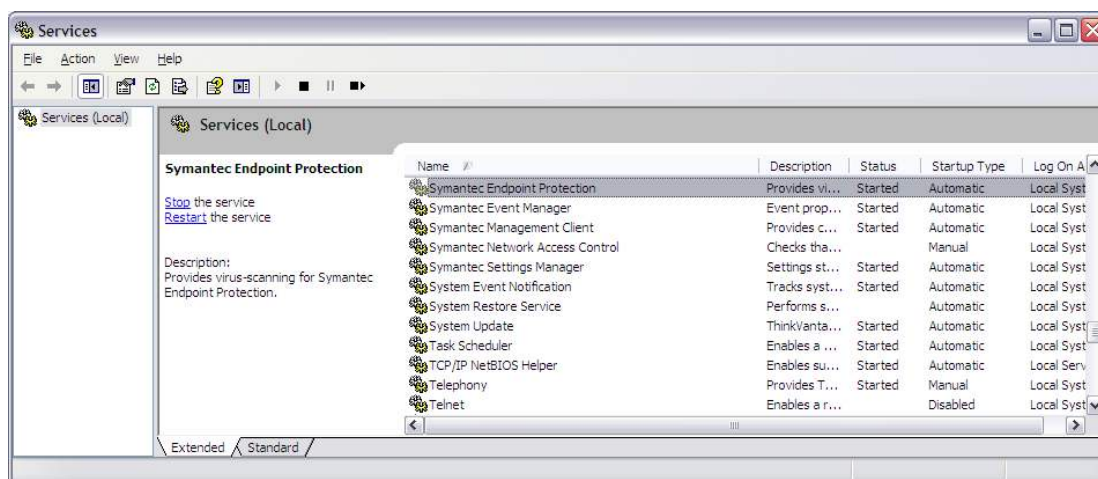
Services

File Action View Help

Services (Local)

Services (Local)

Symantec Endpoint Protection

Stop the service
Restart the service

Description:
Provides virus-scanning for Symantec Endpoint Protection.

| Name | Description | Status | Startup Type | Log On A |
|---|---|---|---|---|
| Symantec Endpoint Protection | Provides vi... | Started | Automatic | Local Syst |
| Symantec Event Manager | Event prop... | Started | Automatic | Local Syst |
| Symantec Management Client | Provides c... | Started | Automatic | Local Syst |
| Symantec Network Access Control | Checks tha... | | Manual | Local Syst |
| Symantec Settings Manager | Settings st... | Started | Automatic | Local Syst |
| System Event Notification | Tracks syst... | Started | Automatic | Local Syst |
| System Restore Service | Performs s... | | Automatic | Local Syst |
| System Update | ThinkVanta... | Started | Automatic | Local Syst |
| Task Scheduler | Enables a ... | Started | Automatic | Local Syst |
| TCP/IP NetBIOS Helper | Enables su... | Started | Automatic | Local Serv |
| Telephony | Provides T... | Started | Manual | Local Syst |
| Telnet | Enables a r... | | Disabled | Local Syst |

Extended Standard